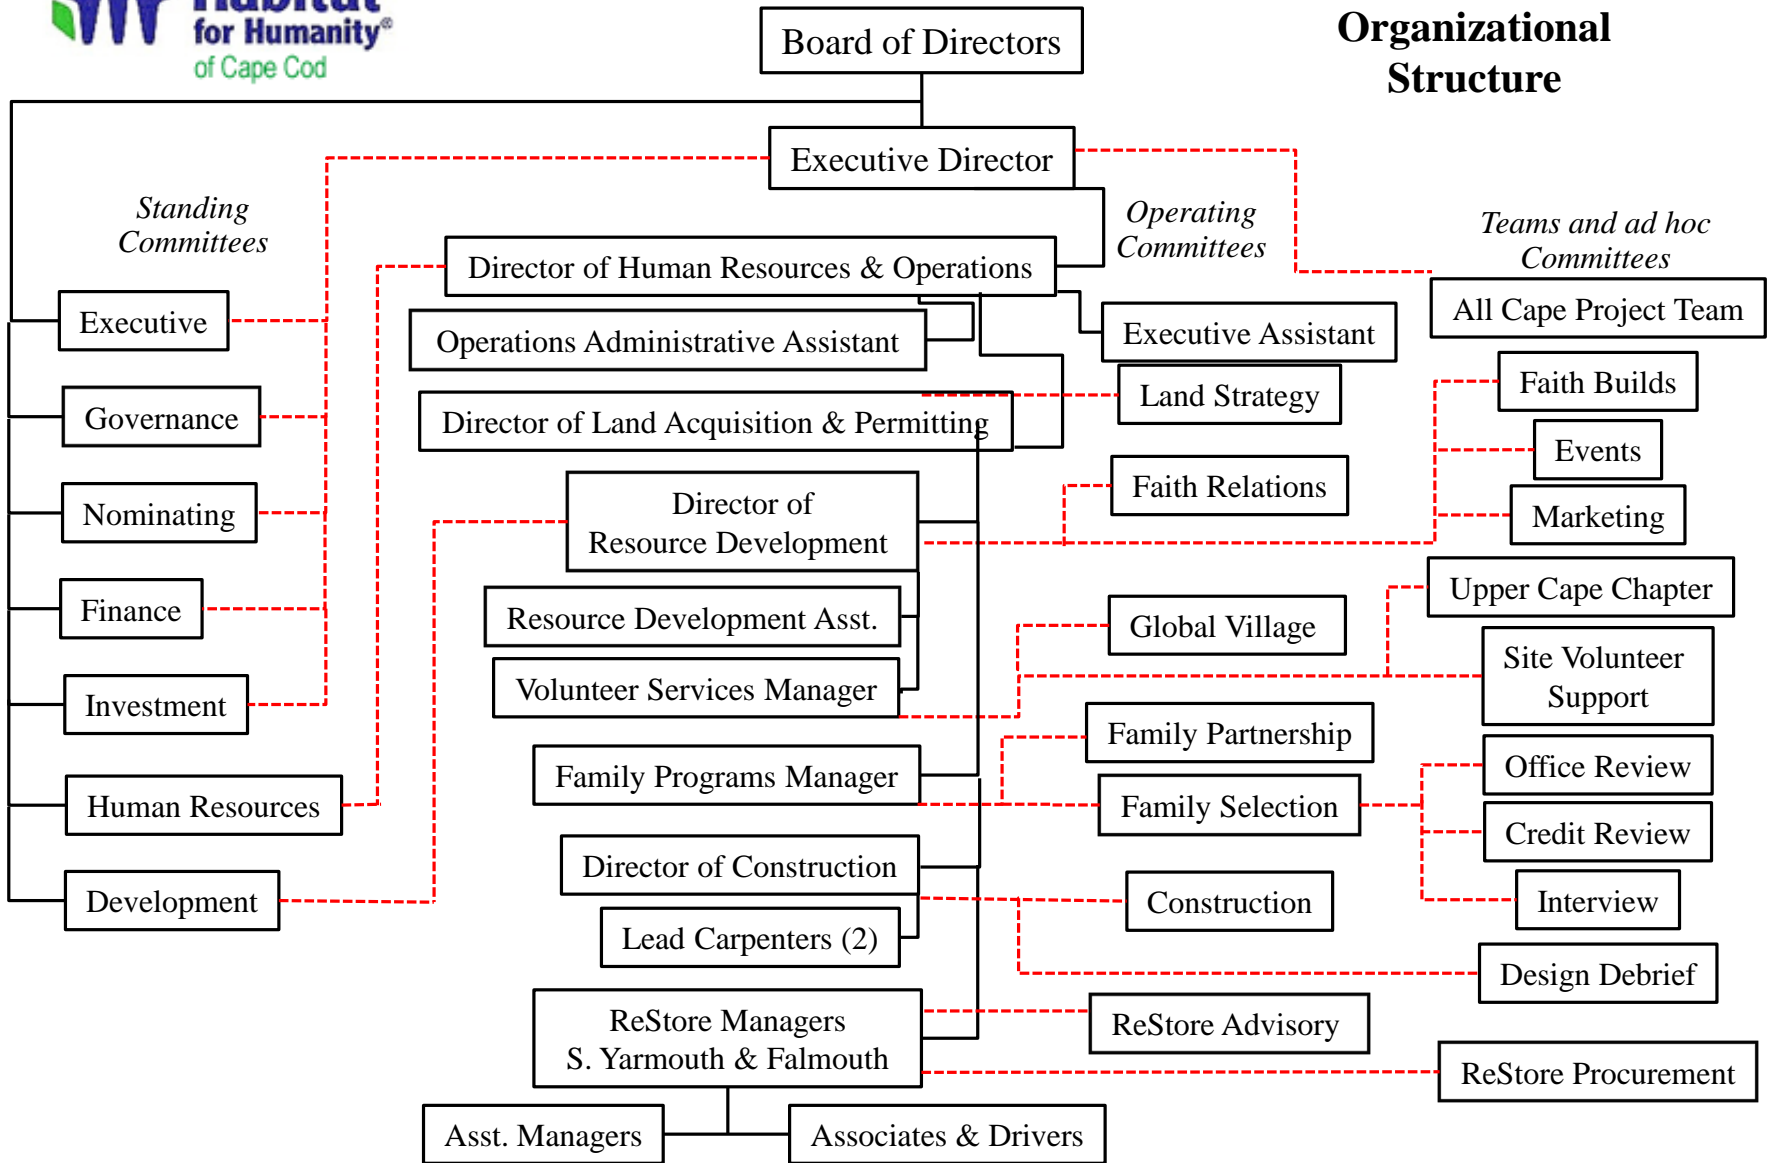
for Humanity®
of Cape Cod

Board of Directors

Organizational Structure

Executive Director

Standing Committees

Operating Committees

Teams and ad hoc Committees

Director of Human Resources & Operations

All Cape Project Team

Executive

Operations Administrative Assistant

Executive Assistant

Faith Builds

Governance

Director of Land Acquisition & Permitting

Land Strategy

Events

Nominating

Director of Resource Development

Faith Relations

Marketing

Finance

Resource Development Asst.

Global Village

Upper Cape Chapter

Investment

Volunteer Services Manager

Site Volunteer Support

Family Partnership

Human Resources

Family Programs Manager

Family Selection

Office Review

Credit Review

Development

Director of Construction

Construction

Interview

Lead Carpenters (2)

Design Debrief

ReStore Managers S. Yarmouth & Falmouth

ReStore Advisory

ReStore Procurement

Asst. Managers

Associates & Drivers